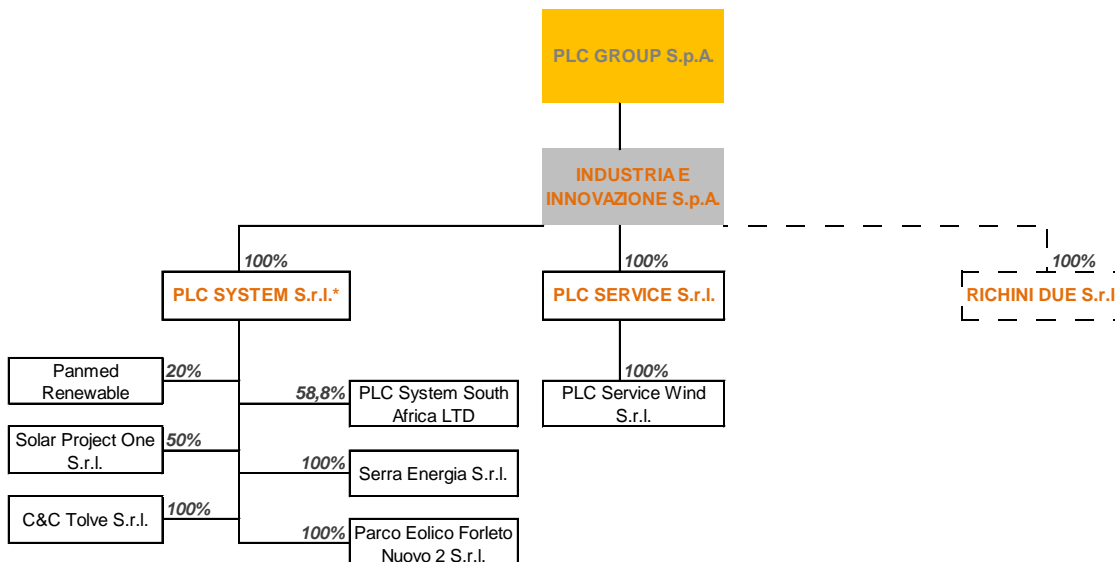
PLC GROUP S.p.A.

INDUSTRIA E INNOVAZIONE S.p.A.

100%
PLC SYSTEM S.r.l.*

100%
PLC SERVICE S.r.l.

100%
RICHINI DUE S.r.l

Panmed Renewable
20%

Solar Project One S.r.l.
50%

C&C Tolve S.r.l.
100%

58,8%
PLC System South Africa LTD

100%
Serra Energia S.r.l.

100%
Parco Eolico Forleto Nuovo 2 S.r.l.

100%
PLC Service Wind S.r.l.